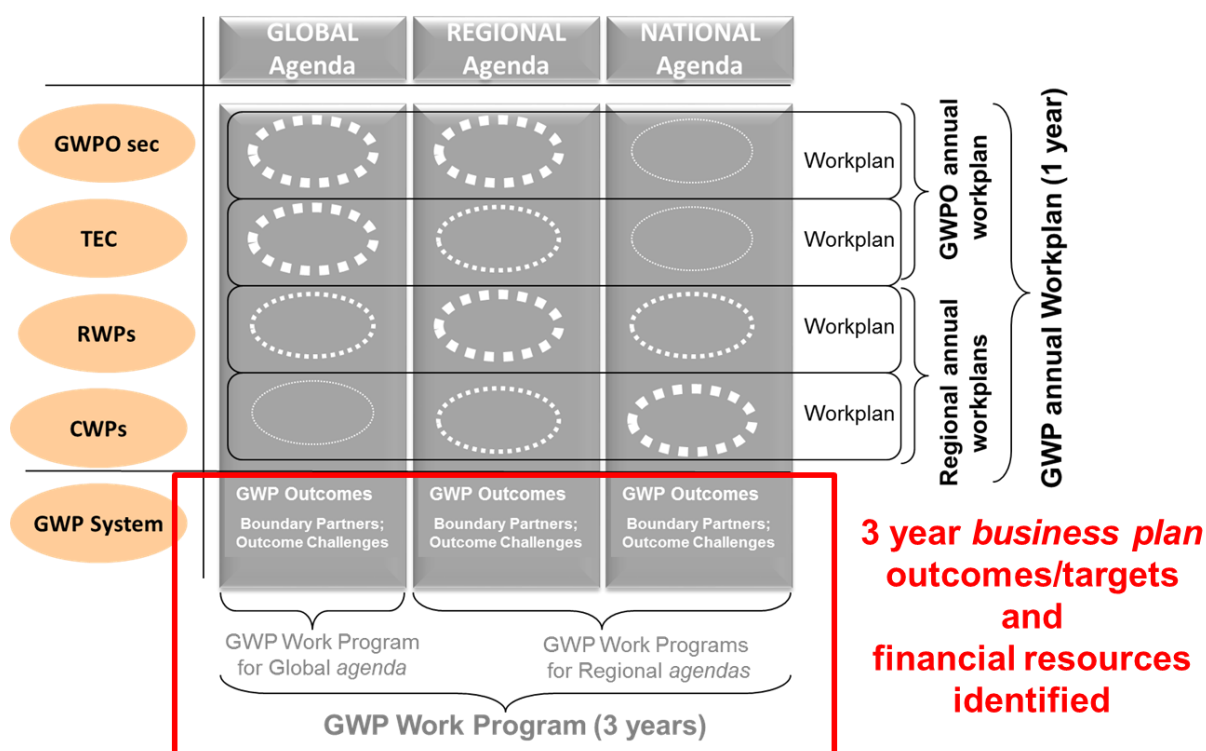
GLOBAL Agenda

REGIONAL Agenda

NATIONAL Agenda

GWPO sec

TEC

RWPs

CWPs

GWP System

Workplan

Workplan

Workplan

Workplan

GWPO annual workplan

Regional annual workplans

GWP annual Workplan (1 year)

GWP Outcomes

Boundary Partners; Outcome Challenges

GWP Outcomes

Boundary Partners; Outcome Challenges

GWP Outcomes

Boundary Partners; Outcome Challenges

GWP Work Program for Global *agenda*

GWP Work Programs for Regional *agendas*

GWP Work Program (3 years)

3 year *business plan* outcomes/targets and financial resources identified